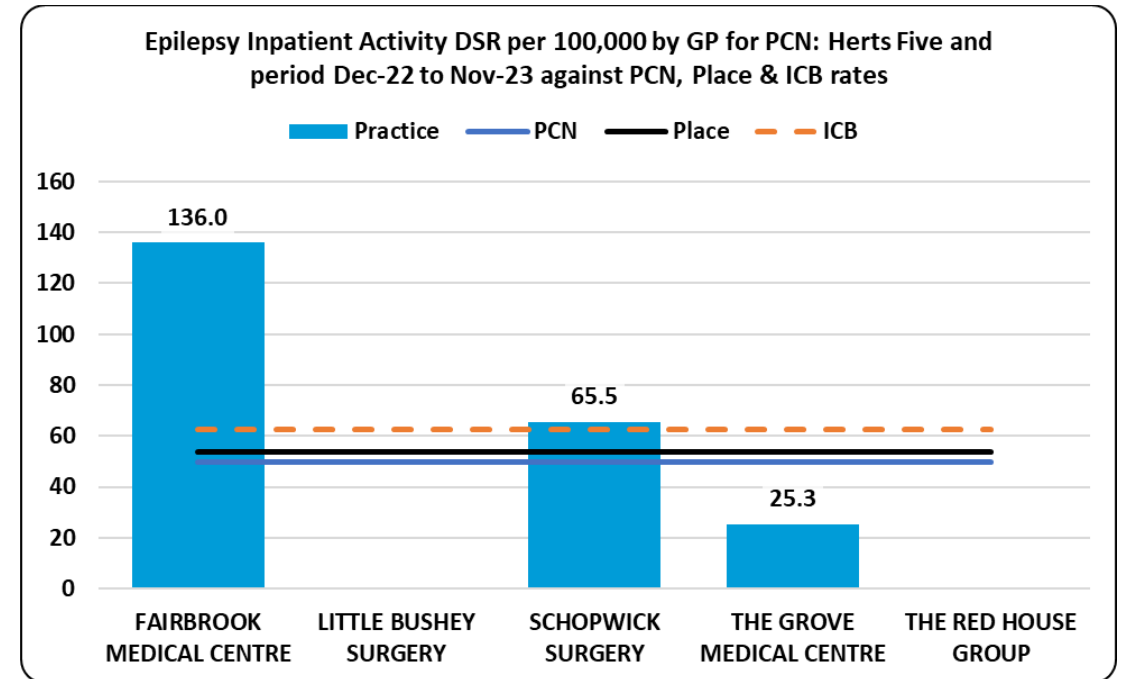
Epilepsy Inpatient Activity DSR per 100,000 by GP for PCN: Herts Five and period Dec-22 to Nov-23 against PCN, Place & ICB rates

Practice
PCN
Place
ICB

160
140
120
100
80
60
40
20
0

136.0
65.5
25.3

FAIRBROOK MEDICAL CENTRE
LITTLE BUSHEY SURGERY
SCHOPWICK SURGERY
THE GROVE MEDICAL CENTRE
THE RED HOUSE GROUP